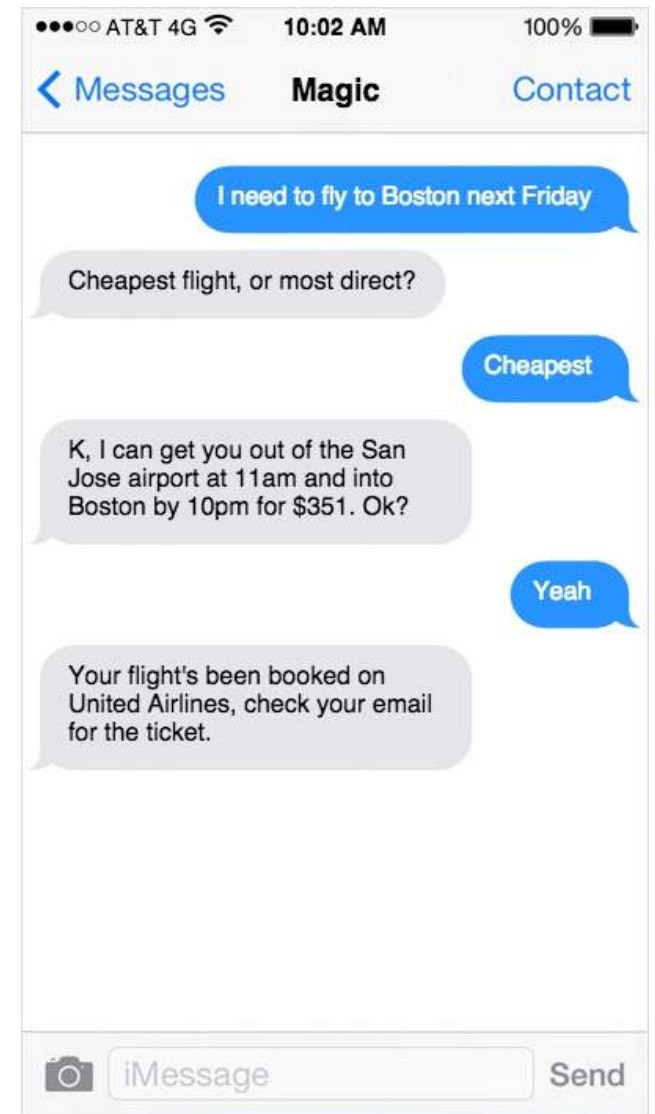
●●●○○ AT&T 4G 10:02 AM 100%

Messages Magic Contact

I need to fly to Boston next Friday

Cheapest flight, or most direct?

Cheapest

K, I can get you out of the San Jose airport at 11am and into Boston by 10pm for $351. Ok?

Yeah

Your flight's been booked on United Airlines, check your email for the ticket.

iMessage Send